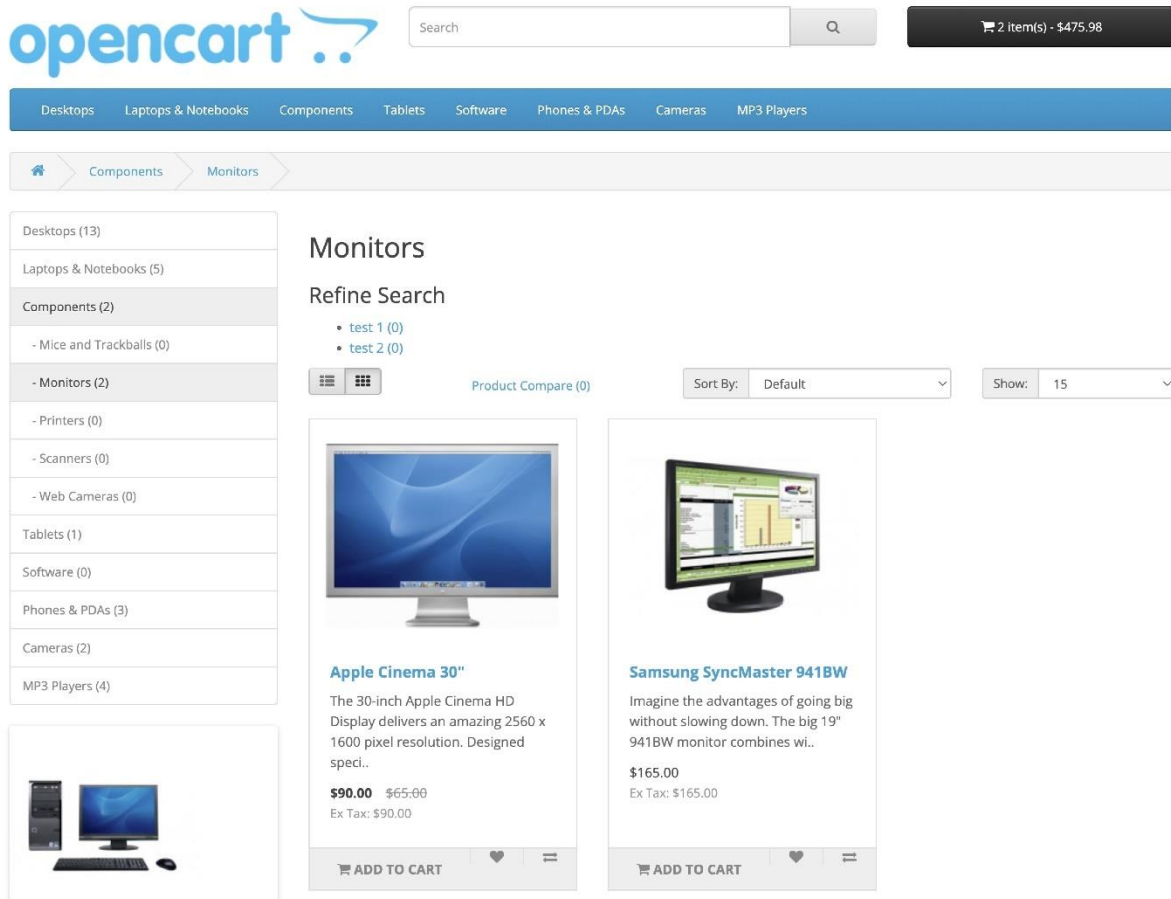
opencart

Search

2 item(s) - $475.98

Desktops Laptops & Notebooks Components Tablets Software Phones & PDAs Cameras MP3 Players

Components Monitors

Desktops (13)
Laptops & Notebooks (5)
Components (2)
- Mice and Trackballs (0)
- Monitors (2)
- Printers (0)
- Scanners (0)
- Web Cameras (0)
Tablets (1)
Software (0)
Phones & PDAs (3)
Cameras (2)
MP3 Players (4)

Monitors

Refine Search

- test 1 (0)
- test 2 (0)

Product Compare (0)

Sort By: Default

Show: 15

Apple Cinema 30"

The 30-inch Apple Cinema HD Display delivers an amazing 2560 x 1600 pixel resolution. Designed speci..

$90.00 $65.00
Ex Tax: $90.00

ADD TO CART

Samsung SyncMaster 941BW

Imagine the advantages of going big without slowing down. The big 19" 941BW monitor combines wi..

$165.00
Ex Tax: $165.00

ADD TO CART